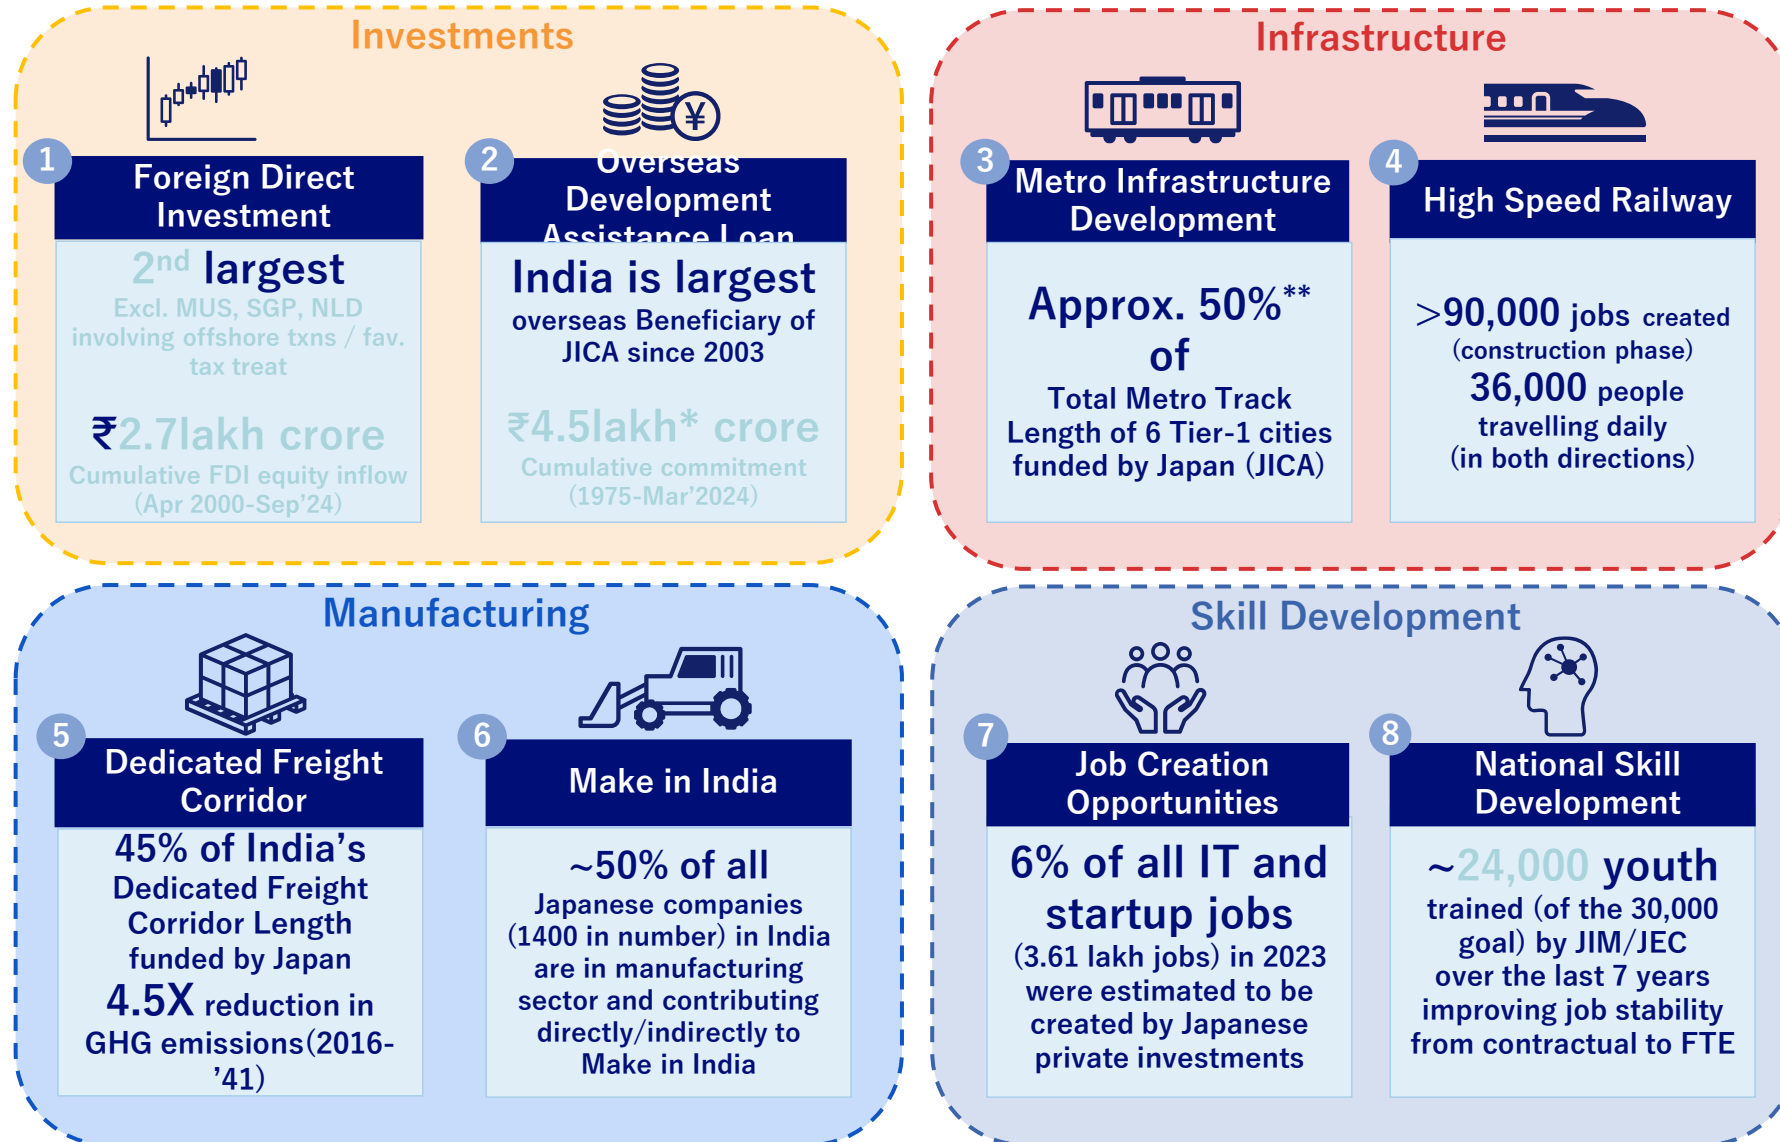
Investments

1 Foreign Direct Investment

$2^{nd}$ largest
Excl. MUS, SGP, NLD involving offshore txns / fav. tax treat

₹2.7lakh crore
Cumulative FDI equity inflow (Apr 2000-Sep'24)

2 Overseas Development Assistance Loan

India is largest
overseas Beneficiary of JICA since 2003

₹4.5lakh* crore
Cumulative commitment (1975-Mar'2024)

Infrastructure

3 Metro Infrastructure Development

Approx. 50%** of
Total Metro Track Length of 6 Tier-1 cities funded by Japan (JICA)

4 High Speed Railway

>90,000 jobs created (construction phase)
36,000 people travelling daily (in both directions)

Manufacturing

5 Dedicated Freight Corridor

45% of India's Dedicated Freight Corridor Length funded by Japan
4.5X reduction in GHG emissions(2016-'41)

6 Make in India

~50% of all
Japanese companies (1400 in number) in India are in manufacturing sector and contributing directly/indirectly to Make in India

Skill Development

7 Job Creation Opportunities

6% of all IT and startup jobs
(3.61 lakh jobs) in 2023 were estimated to be created by Japanese private investments

8 National Skill Development

~24,000 youth
trained (of the 30,000 goal) by JIM/JEC over the last 7 years improving job stability from contractual to FTE